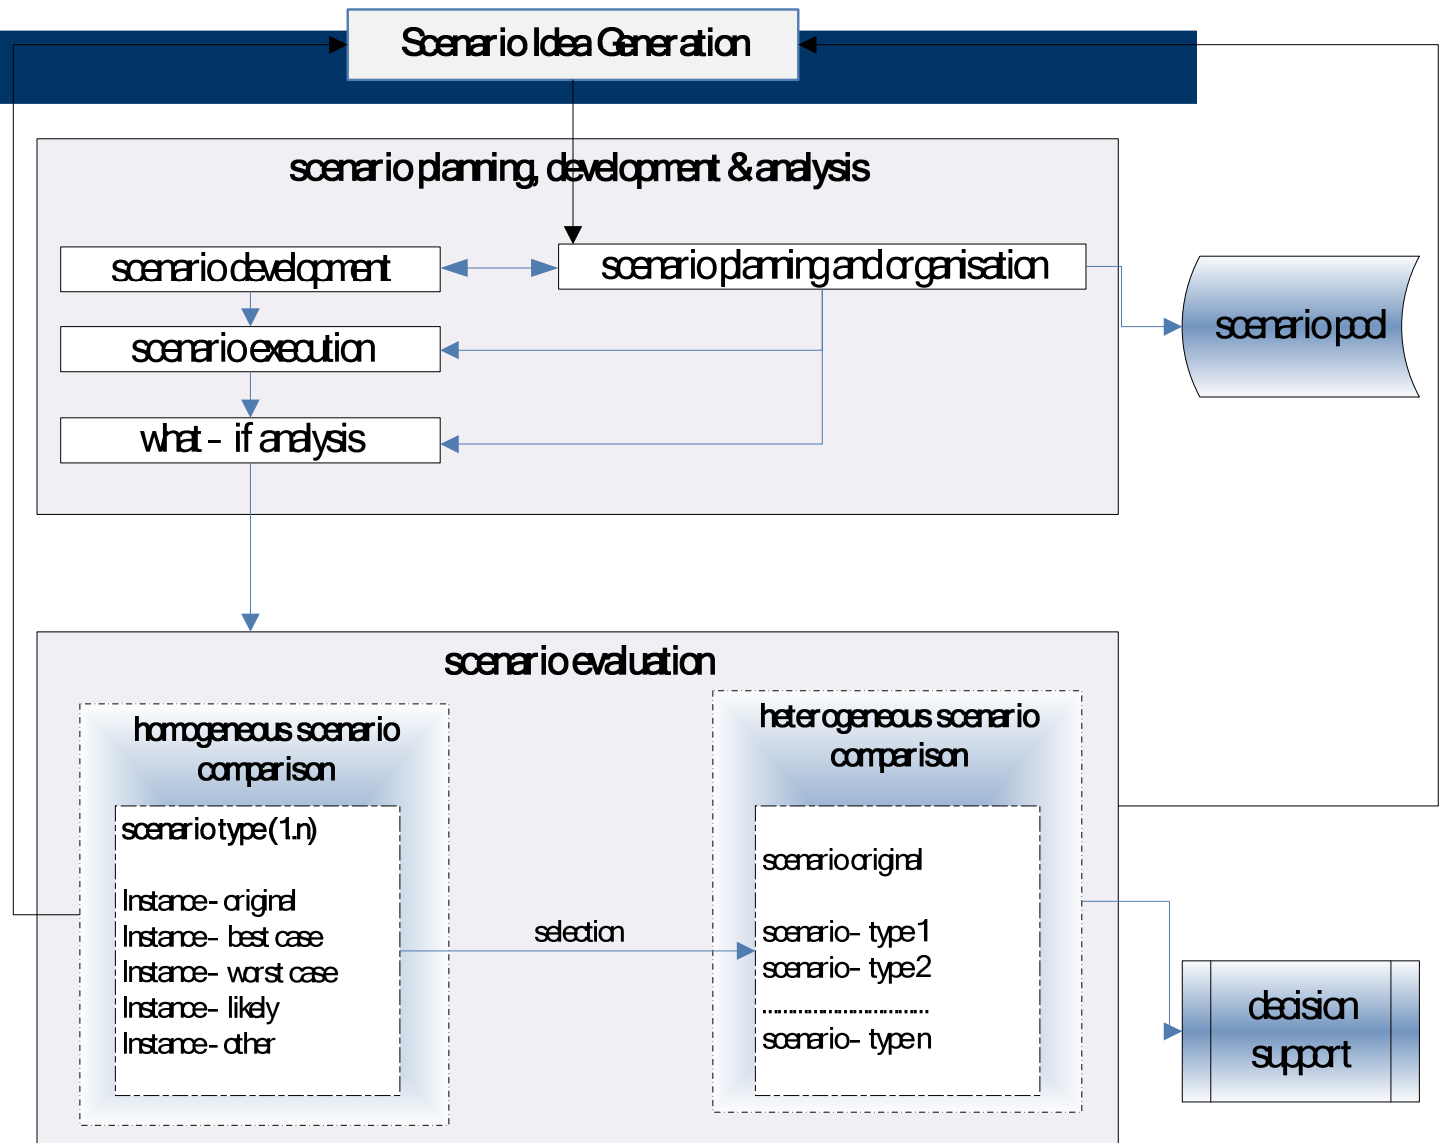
Scenario Idea Generation

scenario planning, development & analysis

scenario development

scenario planning and organisation

scenario execution

what - if analysis

scenario pool

scenario evaluation

homogeneous scenario comparison

scenario type (1.n)

Instance - original
Instance - best case
Instance - worst case
Instance - likely
Instance - other

selection

heterogeneous scenario comparison

scenario original

scenario - type 1
scenario - type 2
..............................
scenario - type n

decision support